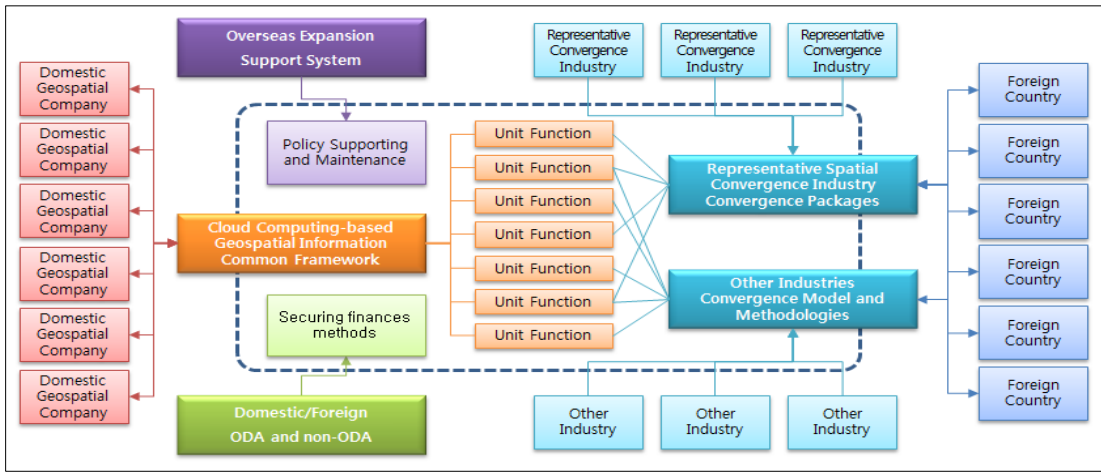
Overseas Expansion Support System

Representative Convergence Industry

Representative Convergence Industry

Representative Convergence Industry

Domestic Geospatial Company

Domestic Geospatial Company

Domestic Geospatial Company

Domestic Geospatial Company

Domestic Geospatial Company

Domestic Geospatial Company

Policy Supporting and Maintenance

Cloud Computing-based Geospatial Information Common Framework

Securing finances methods

Unit Function

Unit Function

Unit Function

Unit Function

Unit Function

Unit Function

Unit Function

Representative Spatial Convergence Industry Convergence Packages

Other Industries Convergence Model and Methodologies

Foreign Country

Foreign Country

Foreign Country

Foreign Country

Foreign Country

Foreign Country

Domestic/Foreign ODA and non-ODA

Other Industry

Other Industry

Other Industry